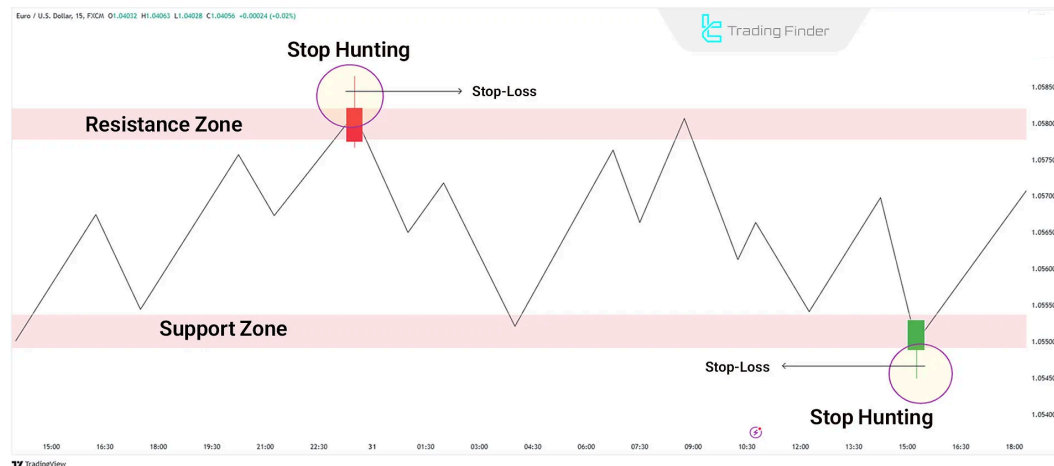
Euro / U.S. Dollar, 15, FXCM O1.04032 H1.04063 L1.04028 C1.04056 +0.00024 (+0.02%)

Trading Finder

Stop Hunting

Stop-Loss

Resistance Zone

Support Zone

Stop-Loss

Stop Hunting

1.05850
1.05800
1.05750
1.05700
1.05650
1.05600
1.05550
1.05500
1.05450
1.05400

15:00 16:30 18:00 19:30 21:00 22:30 31 01:30 03:00 04:30 06:00 07:30 09:00 10:30 12:00 13:30 15:00 16:30 18:00

TradingView